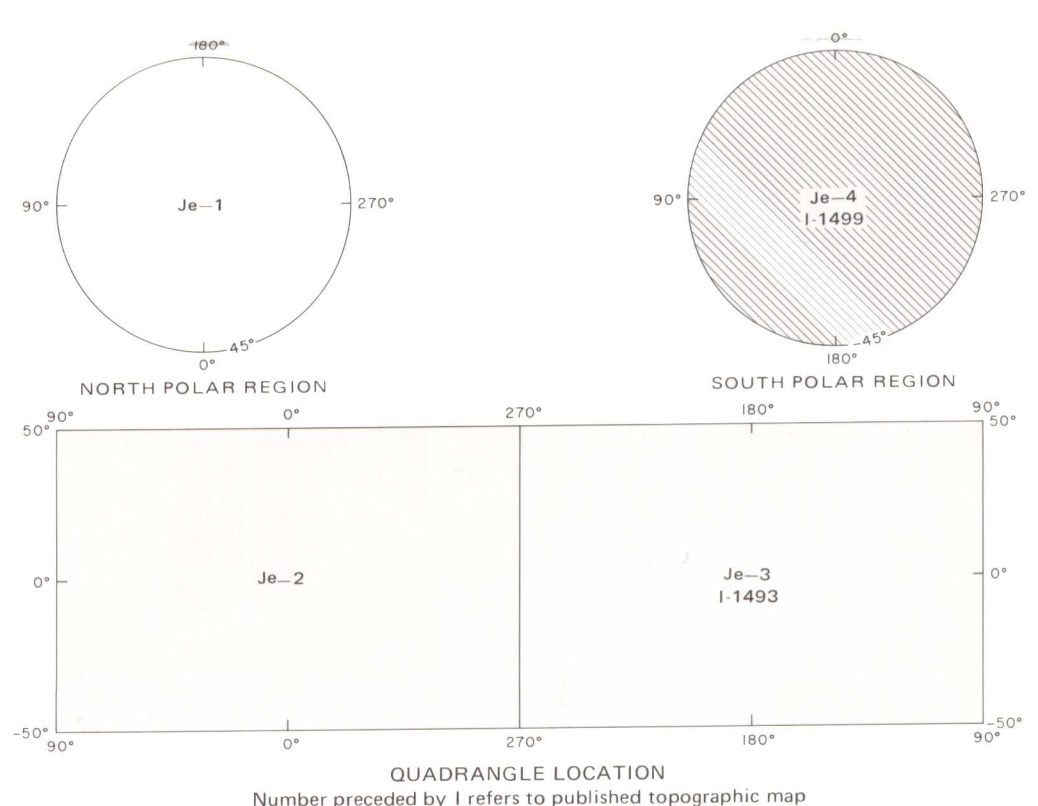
180°

90°

Je—1

270°

45°

0°

NORTH POLAR REGION

0°

90°

Je—4
I-1499

270°

45°

180°

SOUTH POLAR REGION

90°
50°

0°

270°

180°

90°
50°

0°

Je—2

Je—3
I-1493

0°

-50°
90°

0°

270°

180°

-50°
90°

QUADRANGLE LOCATION
Number preceded by I refers to published topographic map